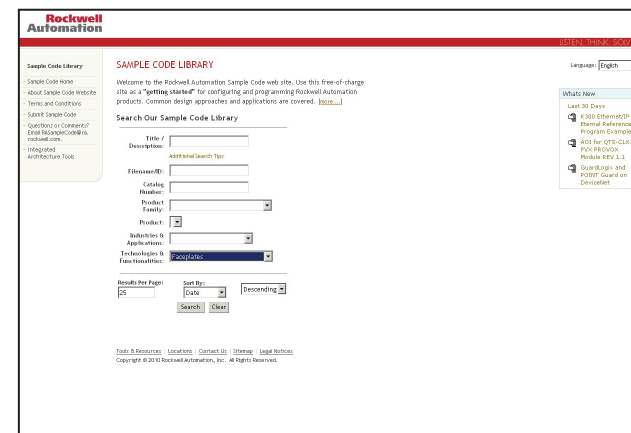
Rockwell Automation

LISTEN. THINK. SOLV

Sample Code Library

Sample Code Home
About Sample Code Website
Terms and Conditions
Submit Sample Code
Questions or Comments? Email RASampleCode@ra.rockwell.com.
Integrated Architecture Tools

SAMPLE CODE LIBRARY

Welcome to the Rockwell Automation Sample Code web site. Use this free-of-charge site as a "getting started" for configuring and programming Rockwell Automation products. Common design approaches and applications are covered. [more...]

Search Our Sample Code Library

Title / Description:

Additional Search Tips

Filename/ID:

Catalog Number:

Product Family:

Product:

Industries & Applications:

Technologies & Functionalities: Faceplates

Results Per Page: 25

Sort By: Date

Descending

Search Clear

Tools & Resources | Locations | Contact Us | Sitemap | Legal Notices
Copyright © 2010 Rockwell Automation, Inc. All Rights Reserved.

Language: English

Whats New

Last 30 Days

K300 Ethernet/IP Eternal Reference Program Example

AOI for QTS-CLX-PyX PROVOX Module REV 1.1

GuardLogix and POINT Guard on DeviceNet